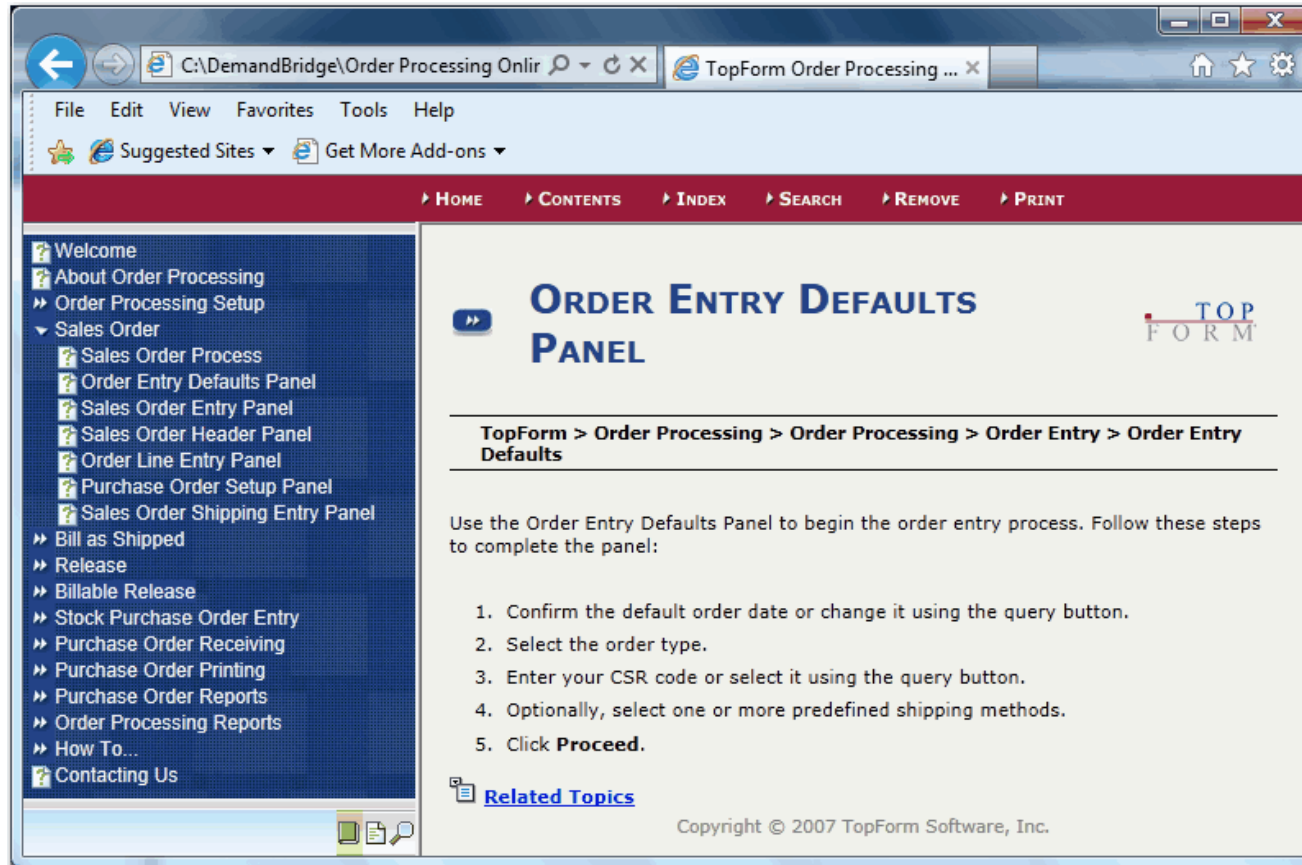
C:\DemandBridge\Order Processing Onlir

TopForm Order Processing ...

File Edit View Favorites Tools Help

Suggested Sites ▾ Get More Add-ons ▾

HOME CONTENTS INDEX SEARCH REMOVE PRINT

Welcome
About Order Processing
Order Processing Setup
Sales Order
Sales Order Process
Order Entry Defaults Panel
Sales Order Entry Panel
Sales Order Header Panel
Order Line Entry Panel
Purchase Order Setup Panel
Sales Order Shipping Entry Panel
Bill as Shipped
Release
Billable Release
Stock Purchase Order Entry
Purchase Order Receiving
Purchase Order Printing
Purchase Order Reports
Order Processing Reports
How To...
Contacting Us

ORDER ENTRY DEFAULTS PANEL

TOP FORM

TopForm > Order Processing > Order Processing > Order Entry > Order Entry Defaults

Use the Order Entry Defaults Panel to begin the order entry process. Follow these steps to complete the panel:

1. Confirm the default order date or change it using the query button.
2. Select the order type.
3. Enter your CSR code or select it using the query button.
4. Optionally, select one or more predefined shipping methods.
5. Click **Proceed**.

Related Topics

Copyright © 2007 TopForm Software, Inc.